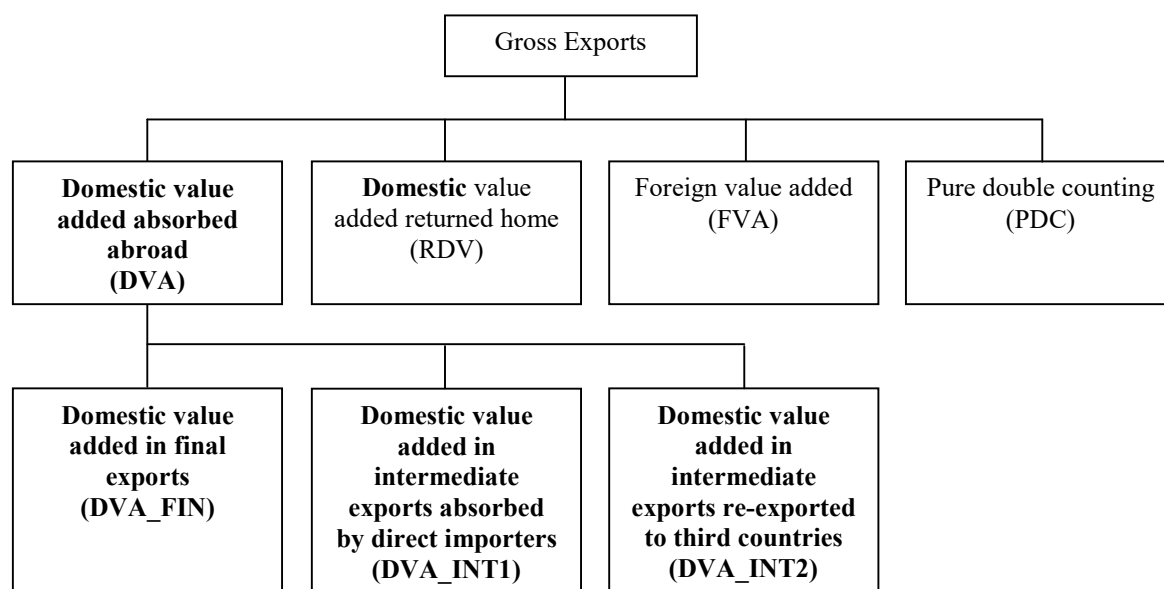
Gross Exports

Domestic value added absorbed abroad (DVA)

Domestic value added returned home (RDV)

Foreign value added (FVA)

Pure double counting (PDC)

Domestic value added in final exports (DVA_FIN)

Domestic value added in intermediate exports absorbed by direct importers (DVA_INT1)

Domestic value added in intermediate exports re-exported to third countries (DVA_INT2)